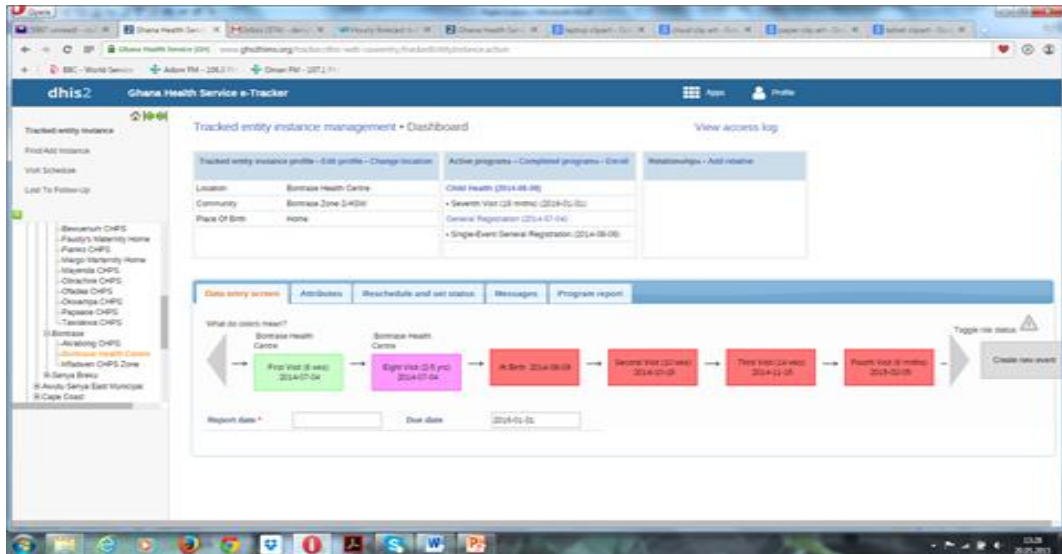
dhis2 Ghana Health Service e-Tracker

Apps Profile

Tracked entity instance

Find/Add Instance

Visit Schedule

Lost To Follow-Up

Bewuenum CHPS
Fausty's Maternity Home
Pianko CHPS
Margo Maternity Home
Mayenda CHPS
Obrachire CHPS
Ofadaa CHPS
Okoampa CHPS
Papaase CHPS
Tawiakrom CHPS
Bontrase
Akrabong CHPS
Bontrase Health Centre
Mfadwen CHPS Zone
Senya Breku
Awutu Senya East Municipal
Cape Coast

Tracked entity instance management • Dashboard

View access log

Tracked entity instance profile - Edit profile - Change location

| Location | Bontrase Health Centre |
|---|---|
| Community | Bontrase Zone 2/4/Dit |
| Place Of Birth | Home |

Active programs - Completed programs - Enroll

Child Health (2014-06-06)
• Seventh Visit (18 mnths) (2016-01-01)
General Registration (2014-07-04)
• Single-Event General Registration (2014-06-06)

Relationships - Add relative

Data entry screen | Attributes | Reschedule and set status | Messages | Program report

What do colors mean?

Toggle role status

Bontrase Health Centre
First Visit (6 wks) 2014-07-04

Bontrase Health Centre
Eight Visit (2-5 yrs) 2014-07-04

At Birth 2014-06-09

Second Visit (10 wks) 2014-10-15

Third Visit (14 wks) 2014-11-15

Fourth Visit (9 mnths) 2015-02-05

Create new event

Report date * | Due date | 2016-01-01